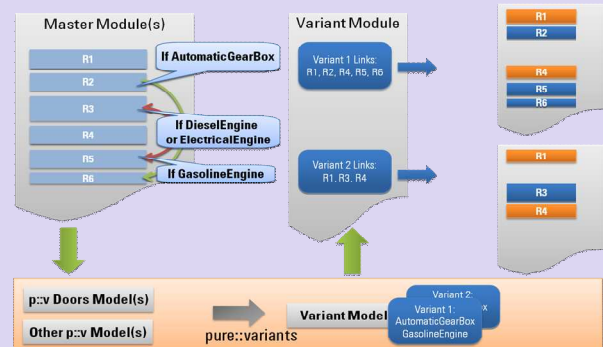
Master Module(s)

R1
R2
R3
R4
R5
R6

If AutomaticGearBox

If DieselEngine or ElectricalEngine

If GasolineEngine

Variant Module

Variant 1 Links: R1, R2, R4, R5, R6

Variant 2 Links: R1, R3, R4

R1
R2
R4
R5
R6

R1
R3
R4

p::v Doors Model(s)

Other p::v Model(s)

pure::variants

Variant Model

Variant 2:
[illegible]x

Variant 1:
AutomaticGearBox
GasolineEngine